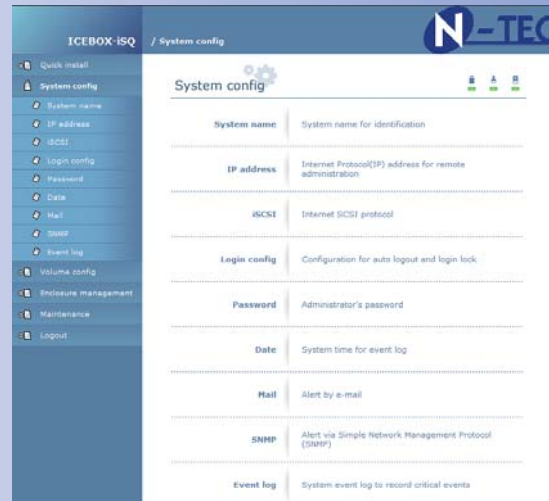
ICEBOX-iSQ / System config

N-TEC

Quick install
System config
System name
IP address
iSCSI
Login config
Password
Date
Mail
SNMP
Event log
Volume config
Enclosure management
Maintenance
Logout

System config

| | |
|---|---|
| System name | System name for identification |
| IP address | Internet Protocol(IP) address for remote administration |
| iSCSI | Internet SCSI protocol |
| Login config | Configuration for auto logout and login lock |
| Password | Administrator's password |
| Date | System time for event log |
| Mail | Alert by e-mail |
| SNMP | Alert via Simple Network Management Protocol (SNMP) |
| Event log | System event log to record critical events |